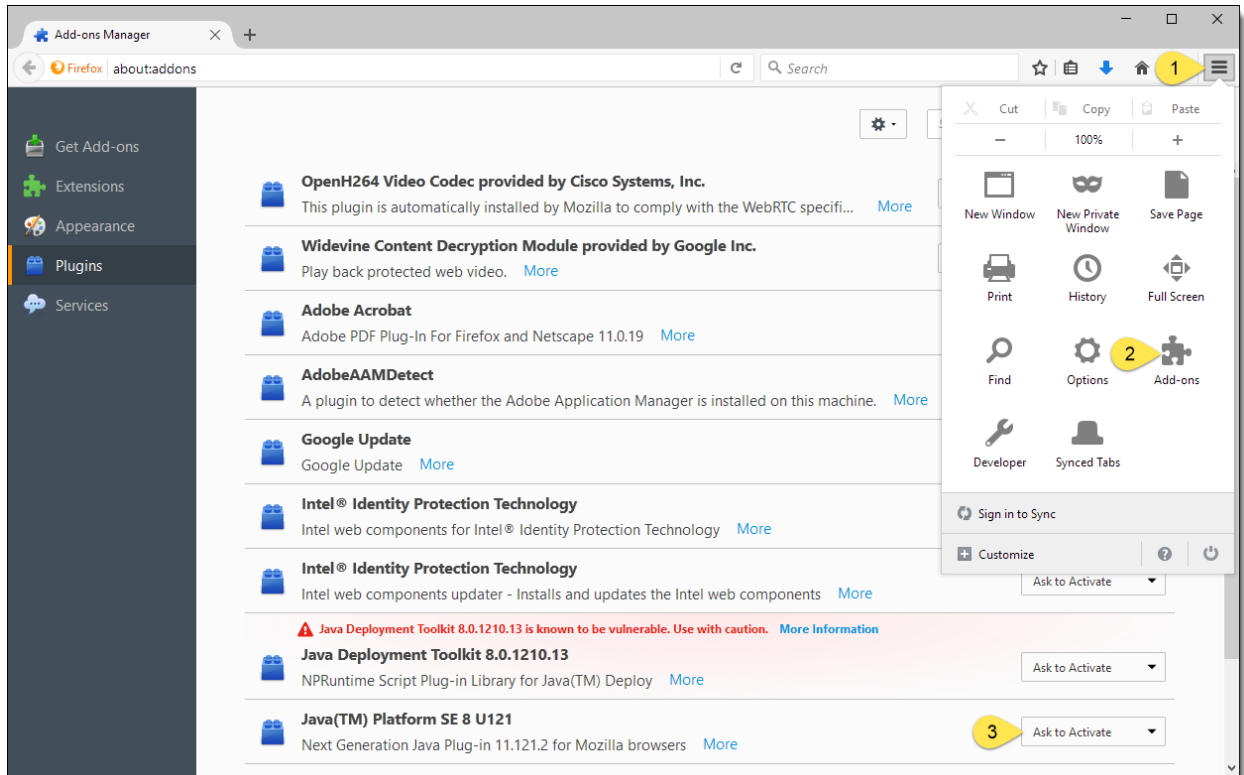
Add-ons Manager

Firefox about:addons

Search

1

Get Add-ons
Extensions
Appearance
Plugins
Services

OpenH264 Video Codec provided by Cisco Systems, Inc.
This plugin is automatically installed by Mozilla to comply with the WebRTC specifi... More

Widevine Content Decryption Module provided by Google Inc.
Play back protected web video. More

Adobe Acrobat
Adobe PDF Plug-In For Firefox and Netscape 11.0.19 More

AdobeAAMDetect
A plugin to detect whether the Adobe Application Manager is installed on this machine. More

Google Update
Google Update More

Intel® Identity Protection Technology
Intel web components for Intel® Identity Protection Technology More

Intel® Identity Protection Technology
Intel web components updater - Installs and updates the Intel web components More
Ask to Activate

Java Deployment Toolkit 8.0.1210.13 is known to be vulnerable. Use with caution. More Information

Java Deployment Toolkit 8.0.1210.13
NPRuntime Script Plug-in Library for Java(TM) Deploy More
Ask to Activate

Java(TM) Platform SE 8 U121
Next Generation Java Plug-in 11.121.2 for Mozilla browsers More
3
Ask to Activate

Cut Copy Paste
— 100% +
New Window
New Private Window
Save Page
Print
History
Full Screen
Find
Options
2
Add-ons
Developer
Synced Tabs
Sign in to Sync
Customize